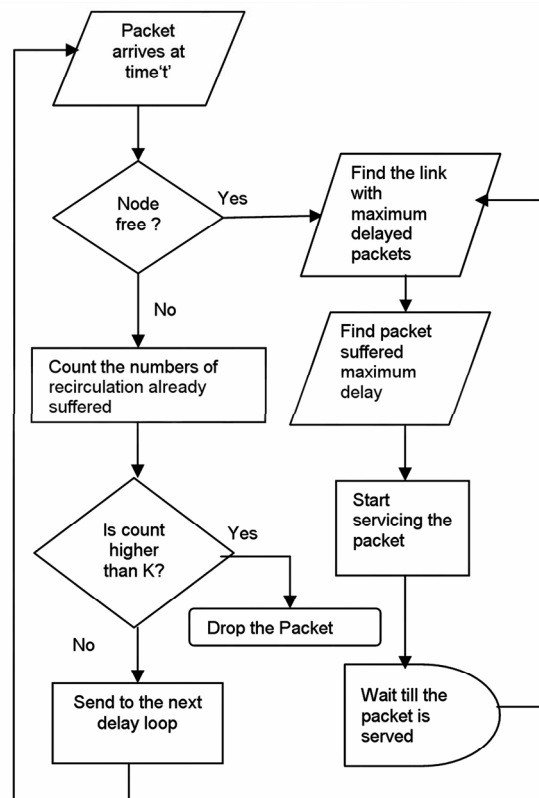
Packet arrives at time't'

Node free ?

Yes

Find the link with maximum delayed packets

No

Find packet suffered maximum delay

Count the numbers of recirculation already suffered

Start servicing the packet

Is count higher than K?

Yes

Drop the Packet

No

Send to the next delay loop

Wait till the packet is served